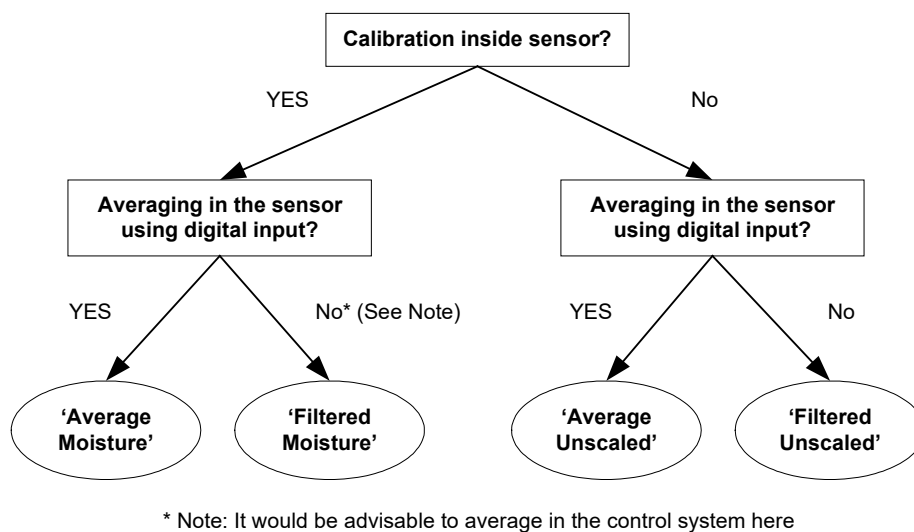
Calibration inside sensor?

YES

No

Averaging in the sensor using digital input?

Averaging in the sensor using digital input?

YES

No* (See Note)

YES

No

'Average Moisture'

'Filtered Moisture'

'Average Unscaled'

'Filtered Unscaled'

* Note: It would be advisable to average in the control system here